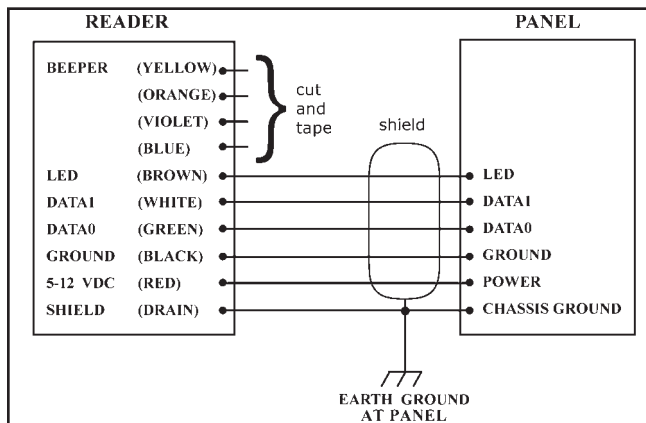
READER

PANEL

BEEPER (YELLOW)
(ORANGE)
(VIOLET)
(BLUE)

cut and tape

shield

LED (BROWN)
DATA1 (WHITE)
DATA0 (GREEN)
GROUND (BLACK)
5-12 VDC (RED)
SHIELD (DRAIN)

LED
DATA1
DATA0
GROUND
POWER
CHASSIS GROUND

EARTH GROUND AT PANEL